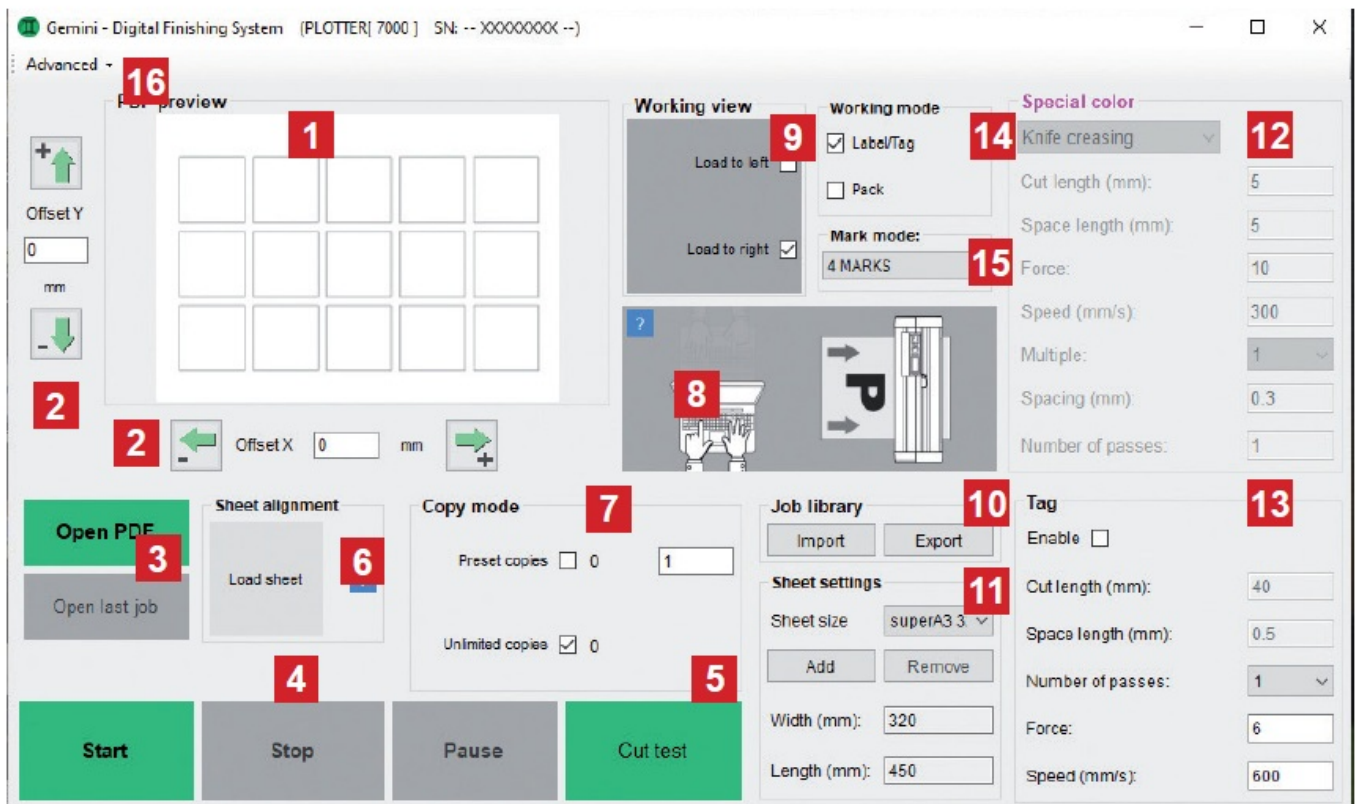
Gemini - Digital Finishing System (PLOTTER[ 7000 ] SN: -- XXXXXXXX --)

Advanced

16

PDF preview

1

Offset Y

0

mm

2

2

Offset X 0 mm

Working view

9

Load to left

Load to right

Working mode

Label/Tag

Pack

Mark mode:

4 MARKS

15

?

8

Special color

14

Knife creasing

12

Cut length (mm): 5

Space length (mm): 5

Force: 10

Speed (mm/s): 300

Multiple: 1

Spacing (mm): 0.3

Number of passes: 1

Open PDF

3

Open last job

Sheet alignment

Load sheet

6

Copy mode

7

Preset copies 0 1

Unlimited copies 0

Job library

10

Import

Export

Sheet settings

11

Sheet size superA3 3

Add

Remove

Width (mm): 320

Length (mm): 450

Tag

13

Enable

Cut length (mm): 40

Space length (mm): 0.5

Number of passes: 1

Force: 6

Speed (mm/s): 600

4

5

Start

Stop

Pause

Cut test